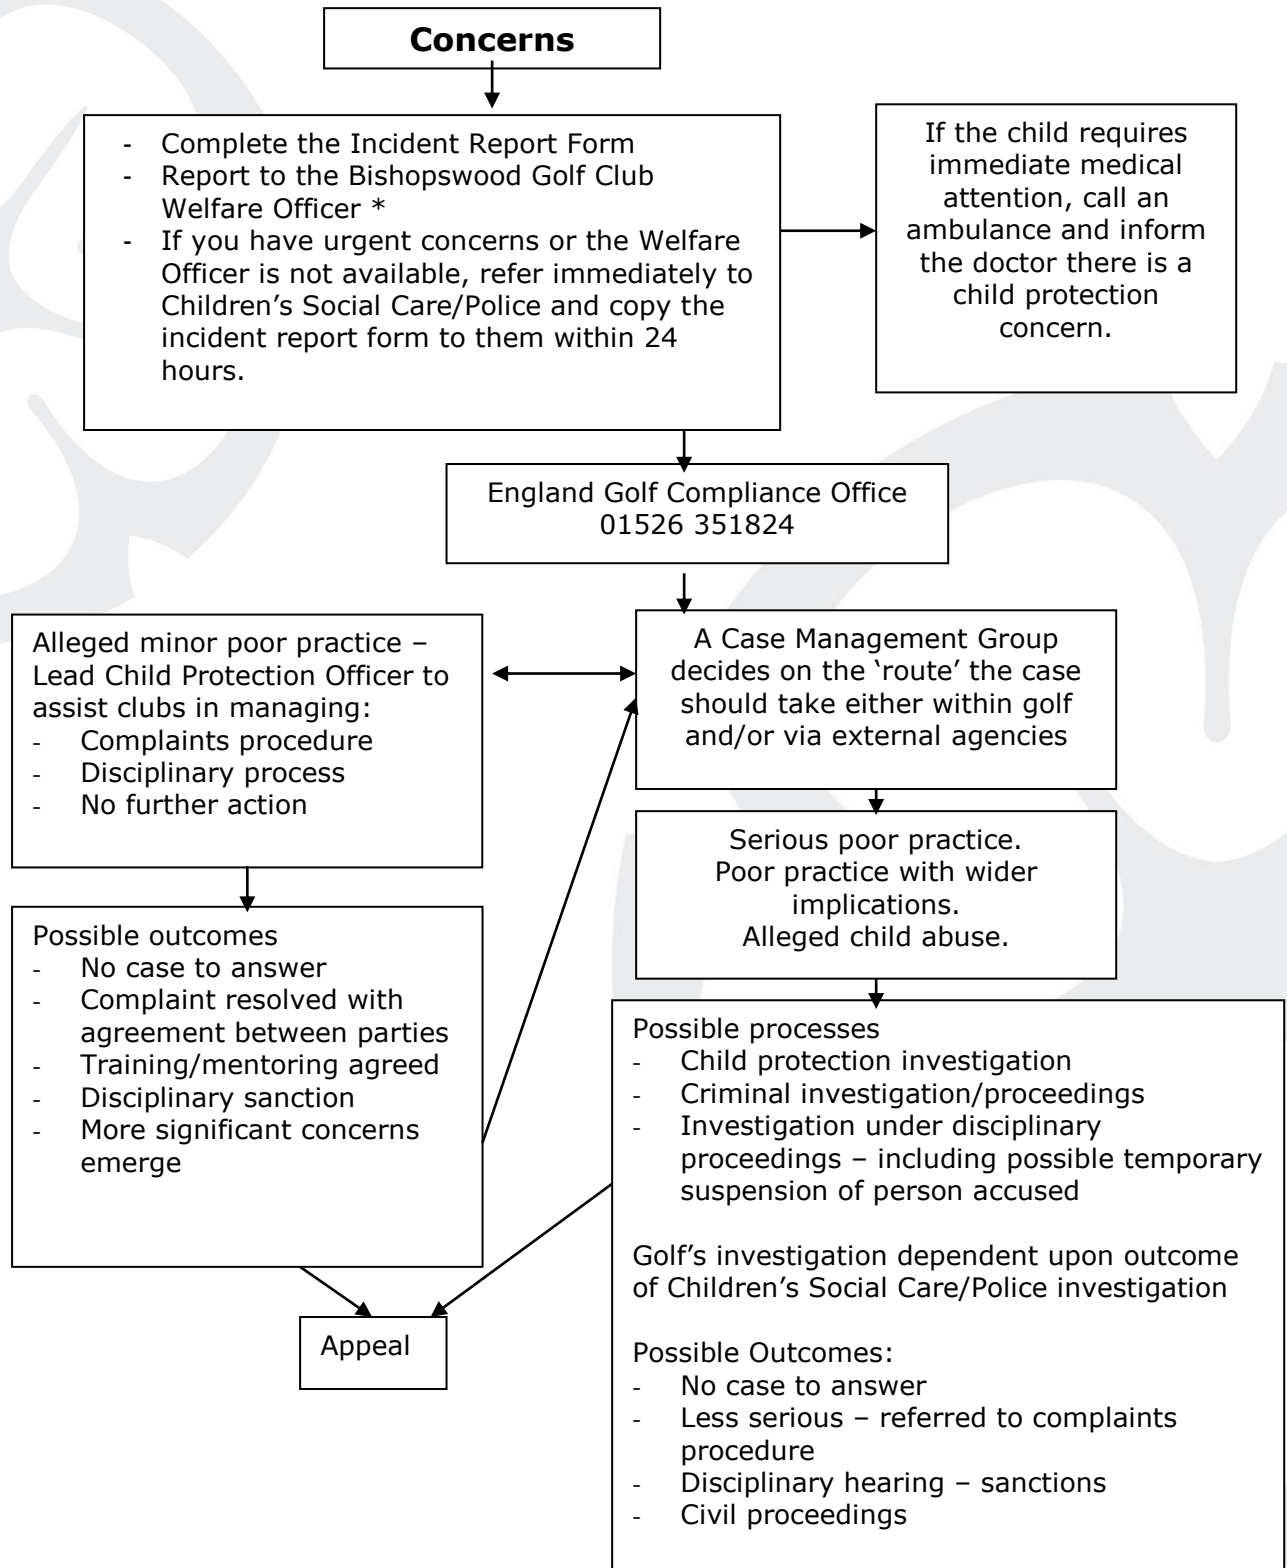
**Concerns**

- Complete the Incident Report Form
- Report to the Bishopswood Golf Club Welfare Officer *
- If you have urgent concerns or the Welfare Officer is not available, refer immediately to Children's Social Care/Police and copy the incident report form to them within 24 hours.

If the child requires immediate medical attention, call an ambulance and inform the doctor there is a child protection concern.

England Golf Compliance Office 01526 351824

Alleged minor poor practice – Lead Child Protection Officer to assist clubs in managing:
- Complaints procedure
- Disciplinary process
- No further action

A Case Management Group decides on the 'route' the case should take either within golf and/or via external agencies

Serious poor practice.
Poor practice with wider implications.
Alleged child abuse.

Possible outcomes
- No case to answer
- Complaint resolved with agreement between parties
- Training/mentoring agreed
- Disciplinary sanction
- More significant concerns emerge

Possible processes
- Child protection investigation
- Criminal investigation/proceedings
- Investigation under disciplinary proceedings – including possible temporary suspension of person accused

Golf's investigation dependent upon outcome of Children's Social Care/Police investigation

Possible Outcomes:
- No case to answer
- Less serious – referred to complaints procedure
- Disciplinary hearing – sanctions
- Civil proceedings

Appeal